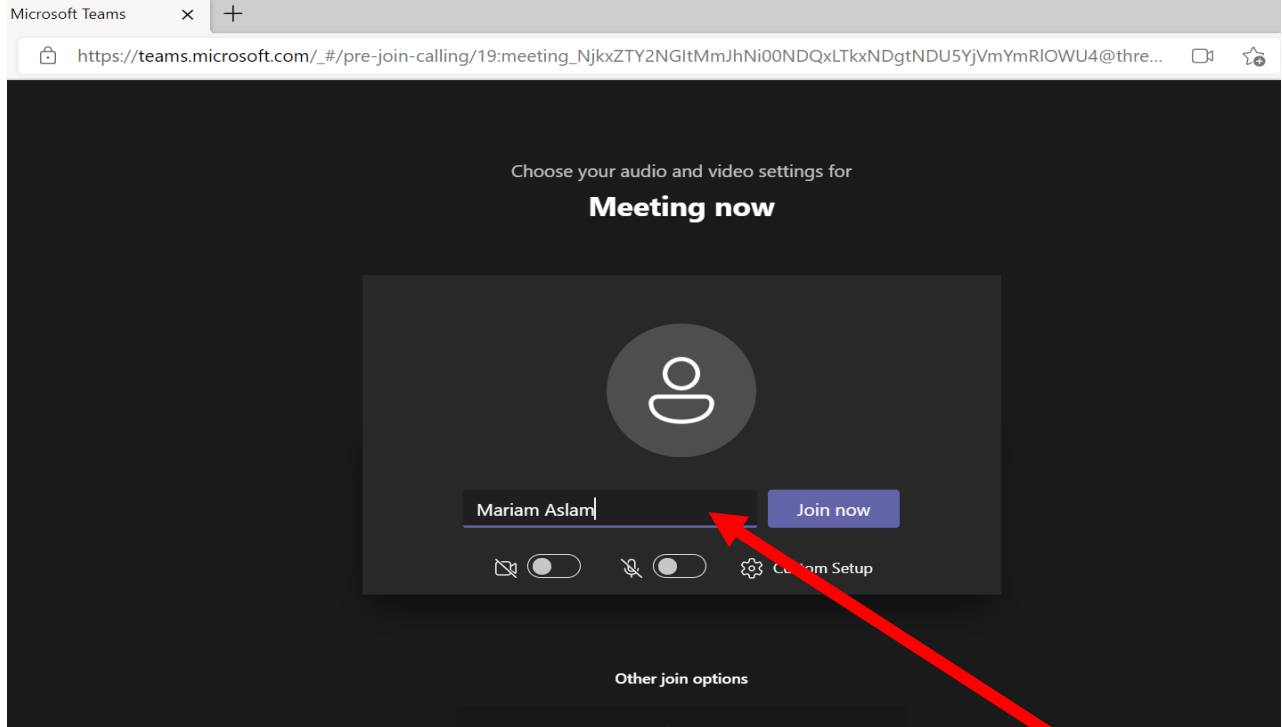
Microsoft Teams × +

https://teams.microsoft.com/_#/pre-join-calling/19:meeting_NjkxZTY2NGItMmJhNi00NDQxLTkxNDgtNDU5YjVmYmRlOWU4@thre...

Choose your audio and video settings for

Meeting now

Mariam Aslam

Join now

C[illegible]om Setup

Other join options